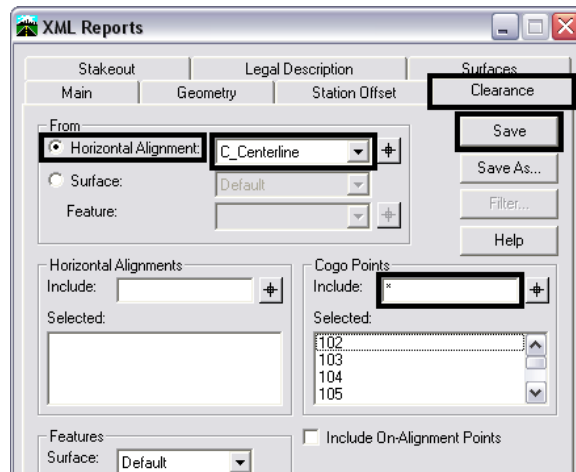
XML Reports

Stakeout
Legal Description
Surfaces
Main
Geometry
Station Offset
Clearance

From
Horizontal Alignment:
C_Centerline
Surface:
Default
Feature:

Save
Save As...
Filter...
Help

Horizontal Alignments
Include:
Selected:

Cogo Points
Include:
*
Selected:
102
103
104
105

Features
Surface:
Default

Include On-Alignment Points